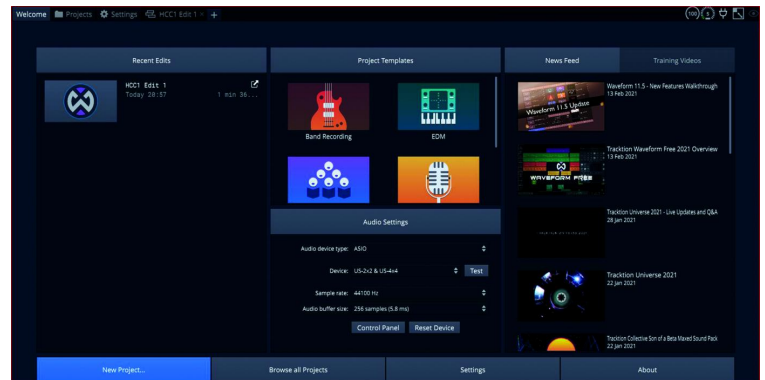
Welcome Projects Settings HCC1 Edit 1 × +

100 1

Recent Edits

HCC1 Edit 1
Today 20:57 1 min 36...

Project Templates

Band Recording

EDM

Audio Settings

Audio device type: ASIO

Device: US-2x2 & US-4x4 Test

Sample rate: 44100 Hz

Audio buffer size: 256 samples (5.8 ms)

Control Panel Reset Device

News Feed

Training Videos

Waveform 11.5 Update

Waveform 11.5 - New Features Walkthrough
13 Feb 2021

WAVEFORM FREE

Tracktion Waveform Free 2021 Overview
13 Feb 2021

Tracktion Universe 2021 - Live Updates and Q&A
28 Jan 2021

Tracktion Universe 2021
22 Jan 2021

Tracktion Collective Son of a Beta Maxed Sound Pack
22 Jan 2021

New Project...

Browse all Projects

Settings

About